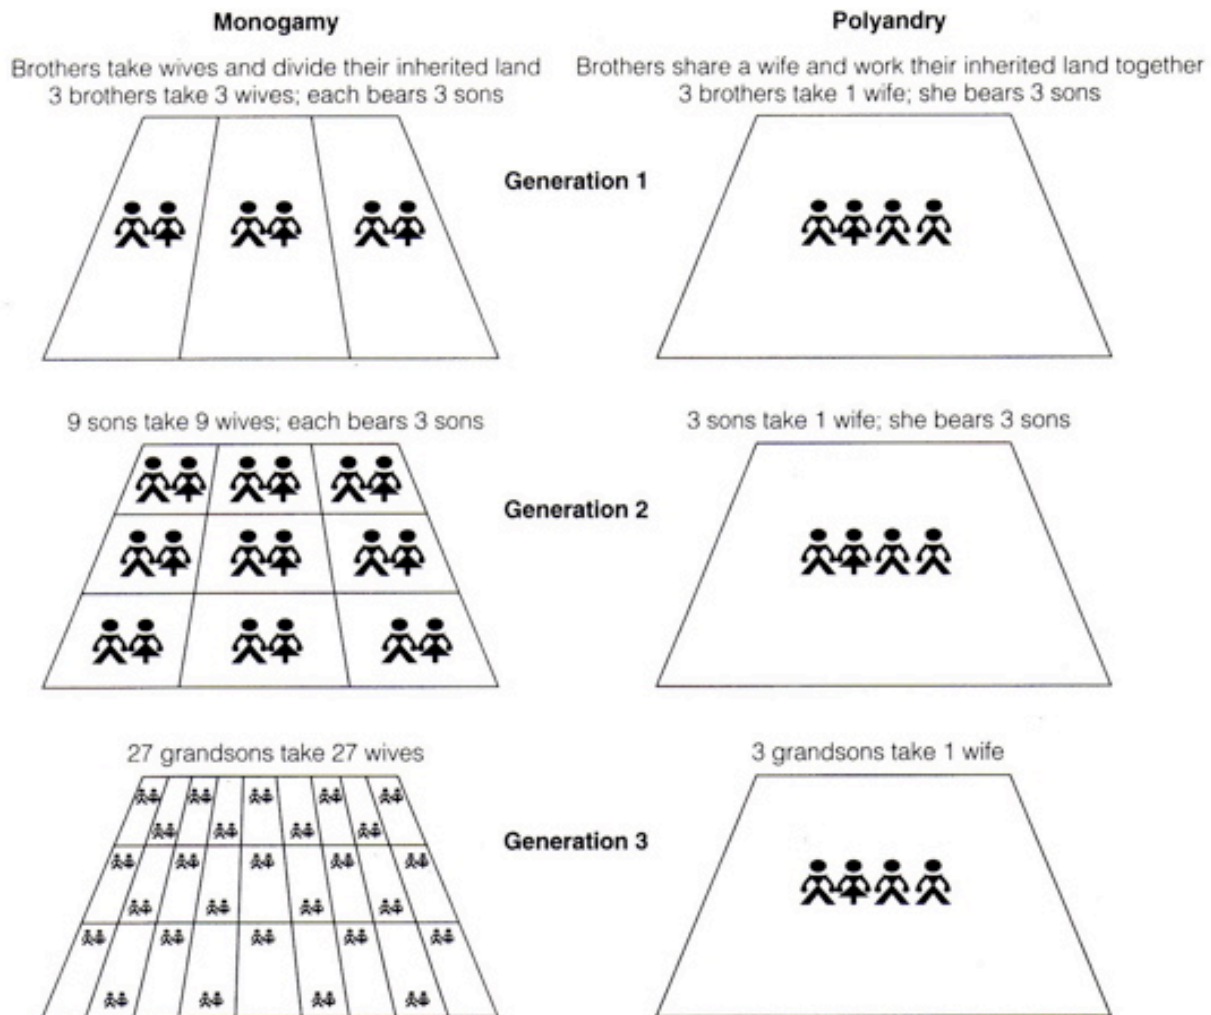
Monogamy

Brothers take wives and divide their inherited land
3 brothers take 3 wives; each bears 3 sons

Polyandry

Brothers share a wife and work their inherited land together
3 brothers take 1 wife; she bears 3 sons

Generation 1

9 sons take 9 wives; each bears 3 sons

3 sons take 1 wife; she bears 3 sons

Generation 2

27 grandsons take 27 wives

3 grandsons take 1 wife

Generation 3